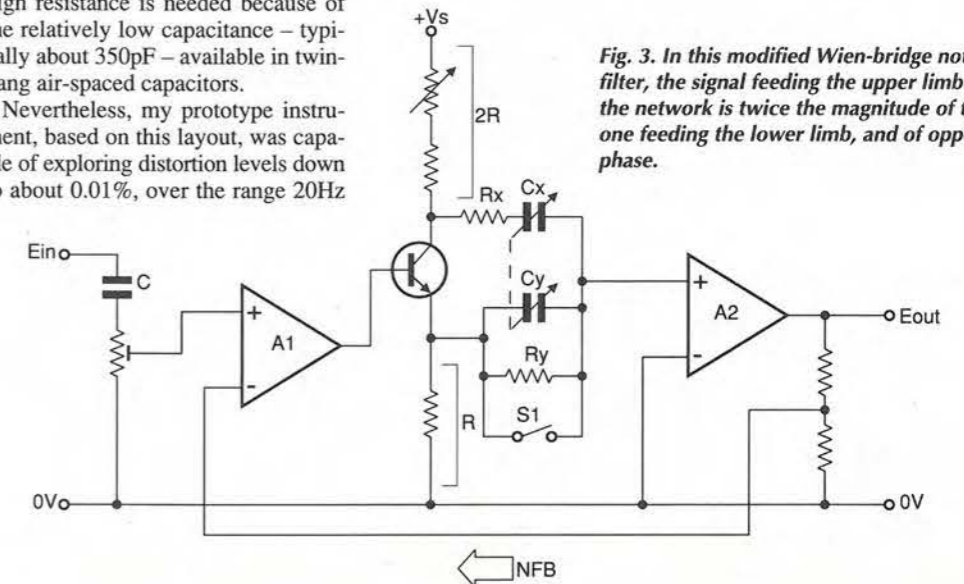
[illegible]gh resistance is needed because of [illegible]he relatively low capacitance – typi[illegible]ally about 350pF – available in twin-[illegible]ang air-spaced capacitors.

Nevertheless, my prototype instru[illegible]ment, based on this layout, was capa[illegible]le of exploring distortion levels down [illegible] about 0.01%, over the range 20Hz

Fig. 3. In this modified Wien-bridge not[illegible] filter, the signal feeding the upper limb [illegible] the network is twice the magnitude of t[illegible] one feeding the lower limb, and of opp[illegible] phase.

+Vs
2R
Rx
Cx
Cy
Ry
S1
R
Ein
C
A1
A2
+
-
+
-
Eout
0V
0V
NFB